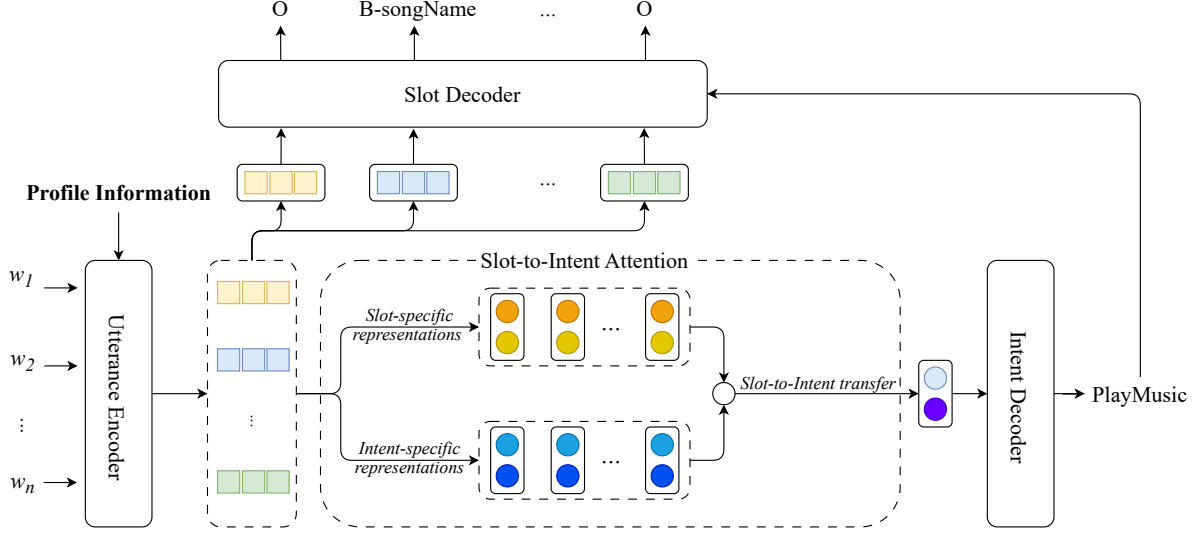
O B-songName ... O

Slot Decoder

...

Profile Information

$w_1$

$w_2$

⋮

$w_n$

Utterance Encoder

⋮

Slot-to-Intent Attention

Slot-specific representations

...

Intent-specific representations

...

Slot-to-Intent transfer

Intent Decoder

PlayMusic